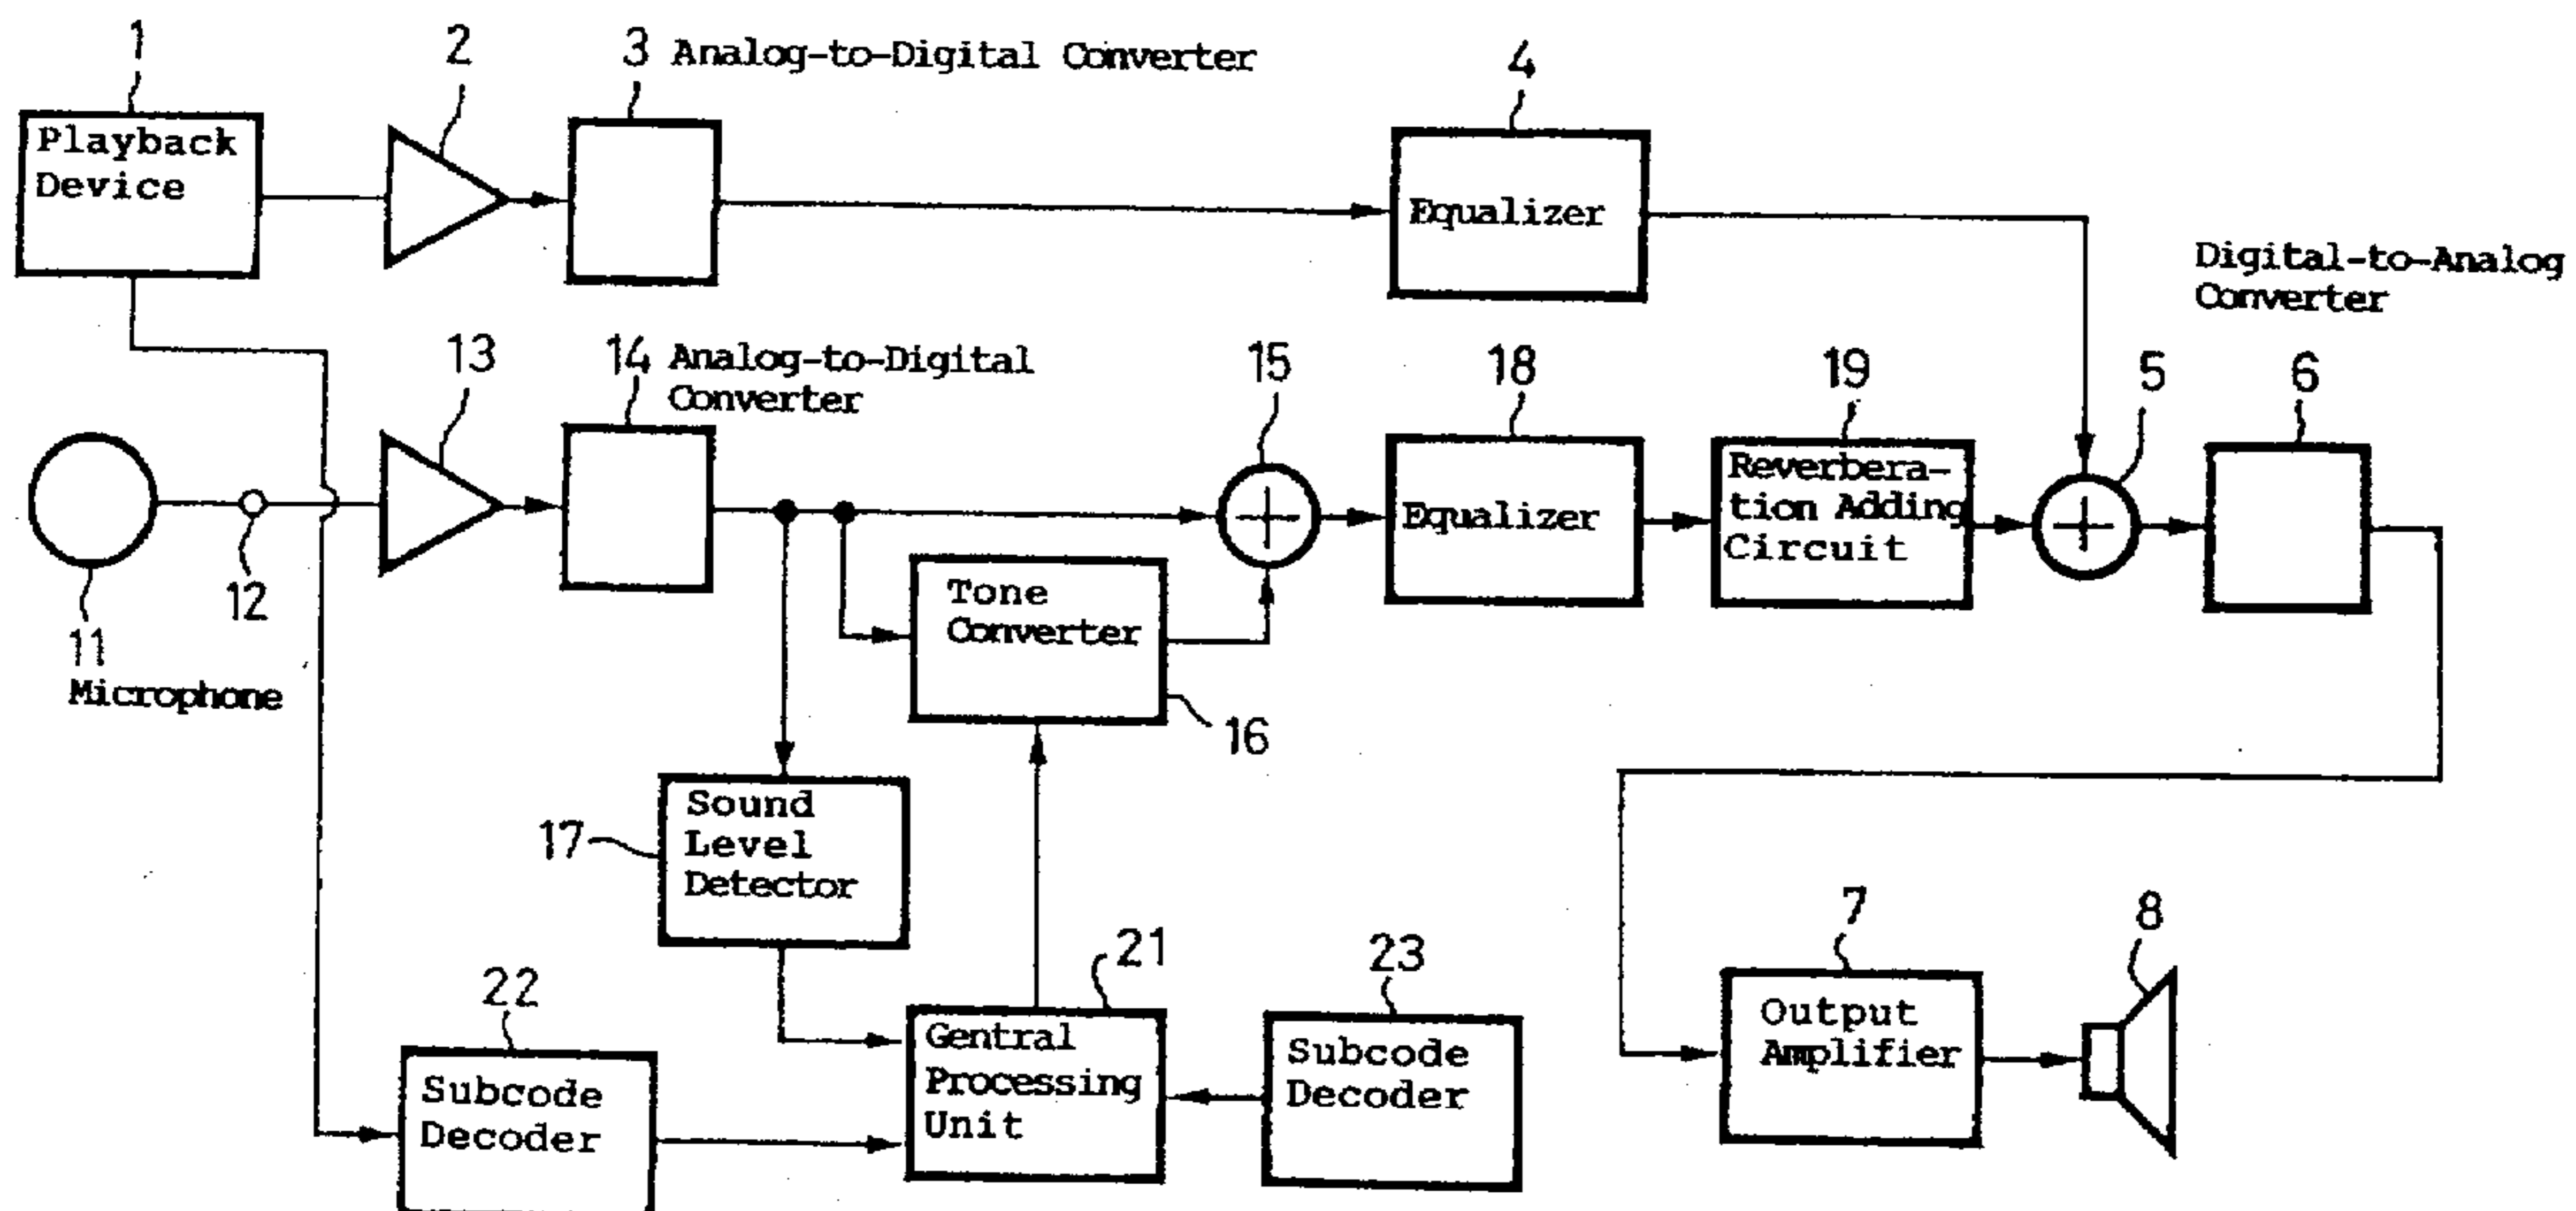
1
Playback Device

2

3 Analog-to-Digital Converter

4
Equalizer

Digital-to-Analog Converter

13

14 Analog-to-Digital Converter

15

18
Equalizer

19
Reverberation Adding Circuit

5

6

11
Microphone

12

Tone Converter

16

17
Sound Level Detector

21
Gentral Processing Unit

22
Subcode Decoder

23
Subcode Decoder

7
Output Amplifier

8